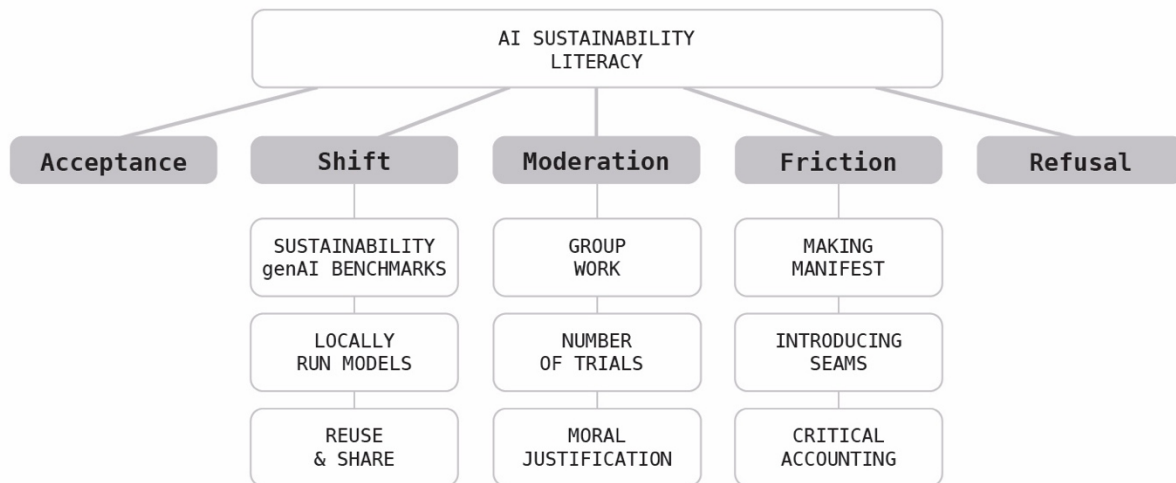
AI SUSTAINABILITY LITERACY

Acceptance

Shift

SUSTAINABILITY genAI BENCHMARKS

LOCALLY RUN MODELS

REUSE & SHARE

Moderation

GROUP WORK

NUMBER OF TRIALS

MORAL JUSTIFICATION

Friction

MAKING MANIFEST

INTRODUCING SEAMS

CRITICAL ACCOUNTING

Refusal